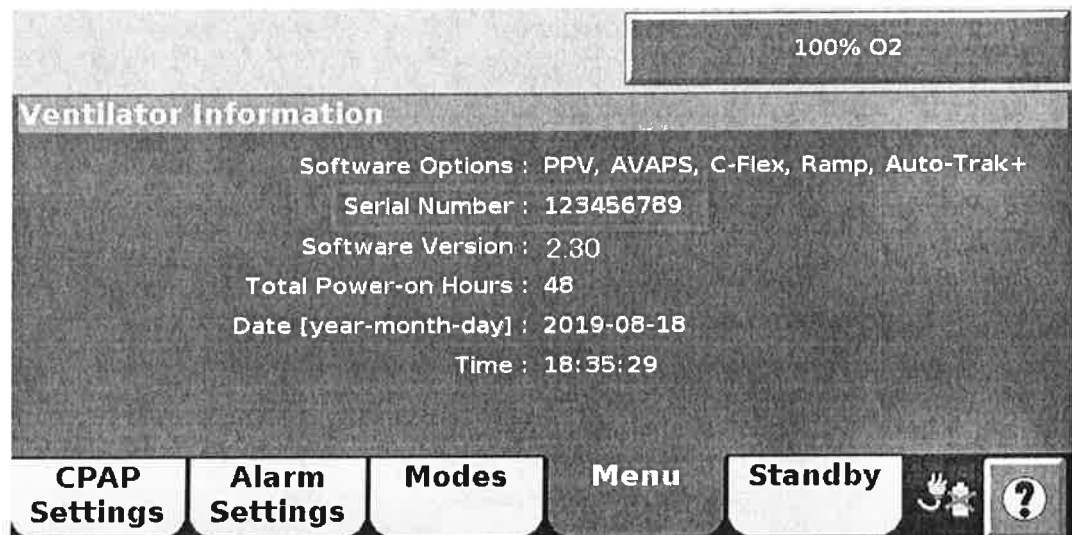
100% O2

Ventilator Information

Software Options : PPV, AVAPS, C-Flex, Ramp, Auto-Trak+

Serial Number : 123456789

Software Version : 2.30

Total Power-on Hours : 48

Date [year-month-day] : 2019-08-18

Time : 18:35:29

CPAP Settings

Alarm Settings

Modes

Menu

Standby

?